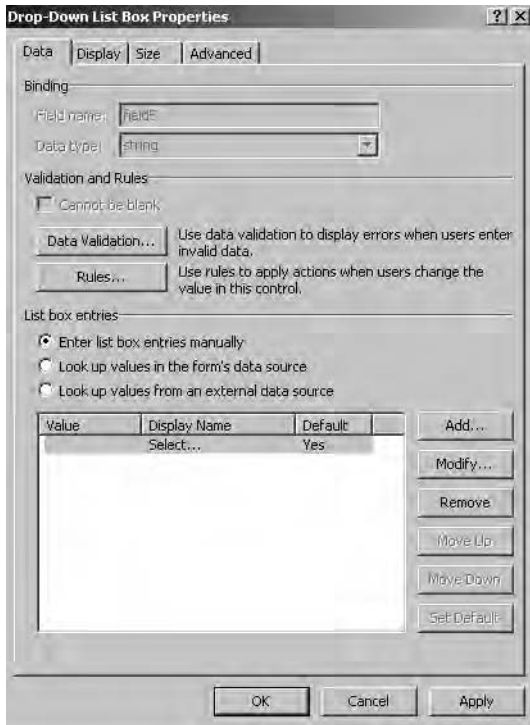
Drop-Down List Box Properties

? X

Data | Display | Size | Advanced

Binding

Field name: field5

Data type: string

Validation and Rules

Cannot be blank

Data Validation... Use data validation to display errors when users enter invalid data.

Rules... Use rules to apply actions when users change the value in this control.

List box entries

Enter list box entries manually

Look up values in the form's data source

Look up values from an external data source

| Value | Display Name | Default |
|---|---|---|
| | Select... | Yes |

Add...

Modify...

Remove

Move Up

Move Down

Set Default

OK Cancel Apply